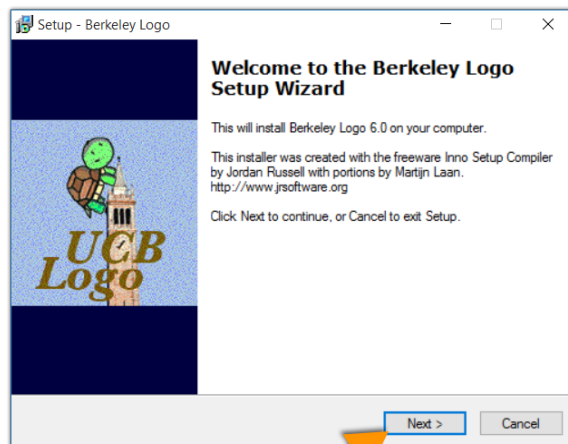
Setup - Berkeley Logo

Welcome to the Berkeley Logo Setup Wizard

This will install Berkeley Logo 6.0 on your computer.

This installer was created with the freeware Inno Setup Compiler by Jordan Russell with portions by Martijn Laan. http://www.jrsoftware.org

Click Next to continue, or Cancel to exit Setup.

UCB Logo

Next >

Cancel